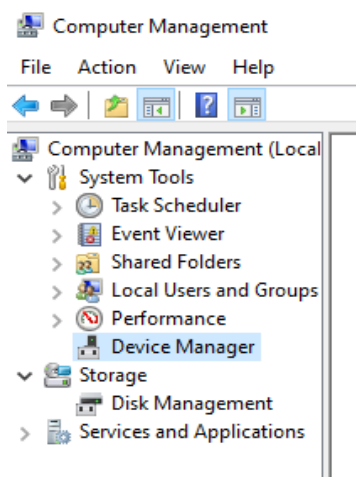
Computer Management

File Action View Help

Computer Management (Local
System Tools
Task Scheduler
Event Viewer
Shared Folders
Local Users and Groups
Performance
Device Manager
Storage
Disk Management
Services and Applications